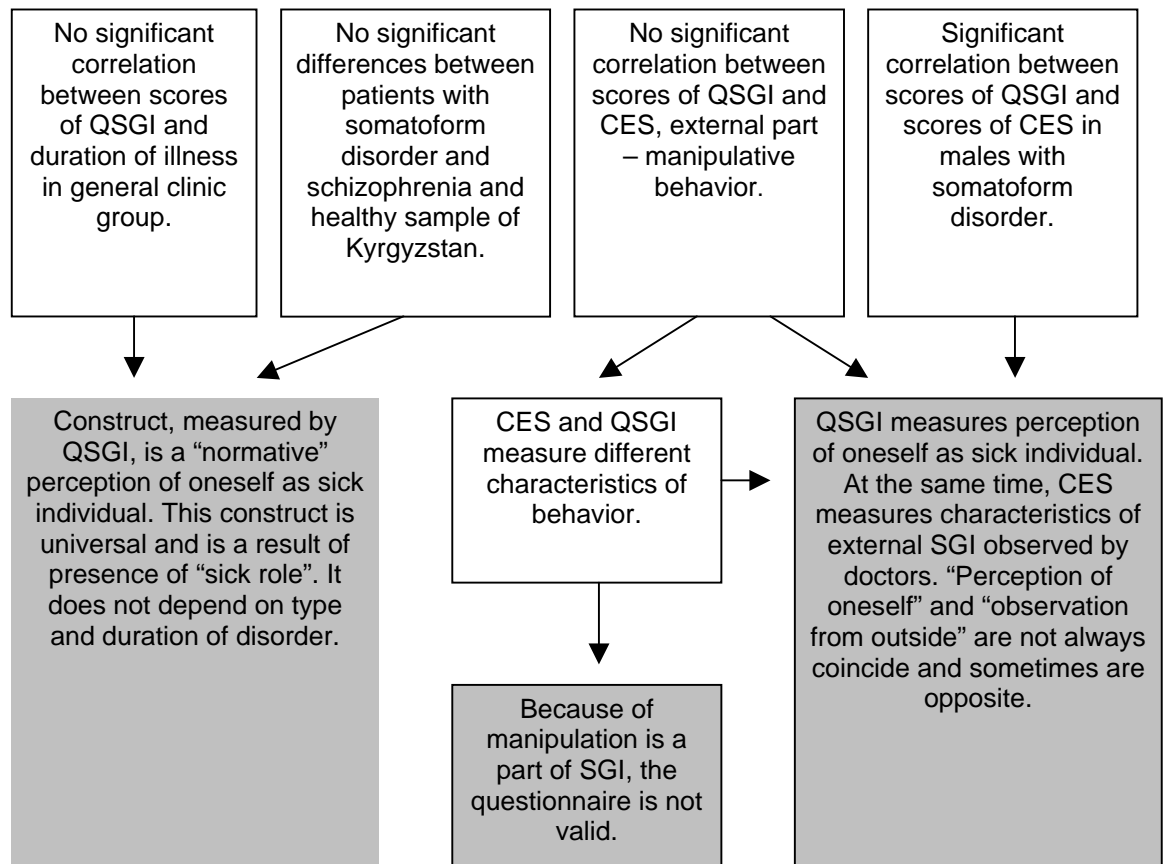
No significant correlation between scores of QSGI and duration of illness in general clinic group.

No significant differences between patients with somatoform disorder and schizophrenia and healthy sample of Kyrgyzstan.

No significant correlation between scores of QSGI and CES, external part – manipulative behavior.

Significant correlation between scores of QSGI and scores of CES in males with somatoform disorder.

Construct, measured by QSGI, is a "normative" perception of oneself as sick individual. This construct is universal and is a result of presence of "sick role". It does not depend on type and duration of disorder.

CES and QSGI measure different characteristics of behavior.

QSGI measures perception of oneself as sick individual. At the same time, CES measures characteristics of external SGI observed by doctors. "Perception of oneself" and "observation from outside" are not always coincide and sometimes are opposite.

Because of manipulation is a part of SGI, the questionnaire is not valid.